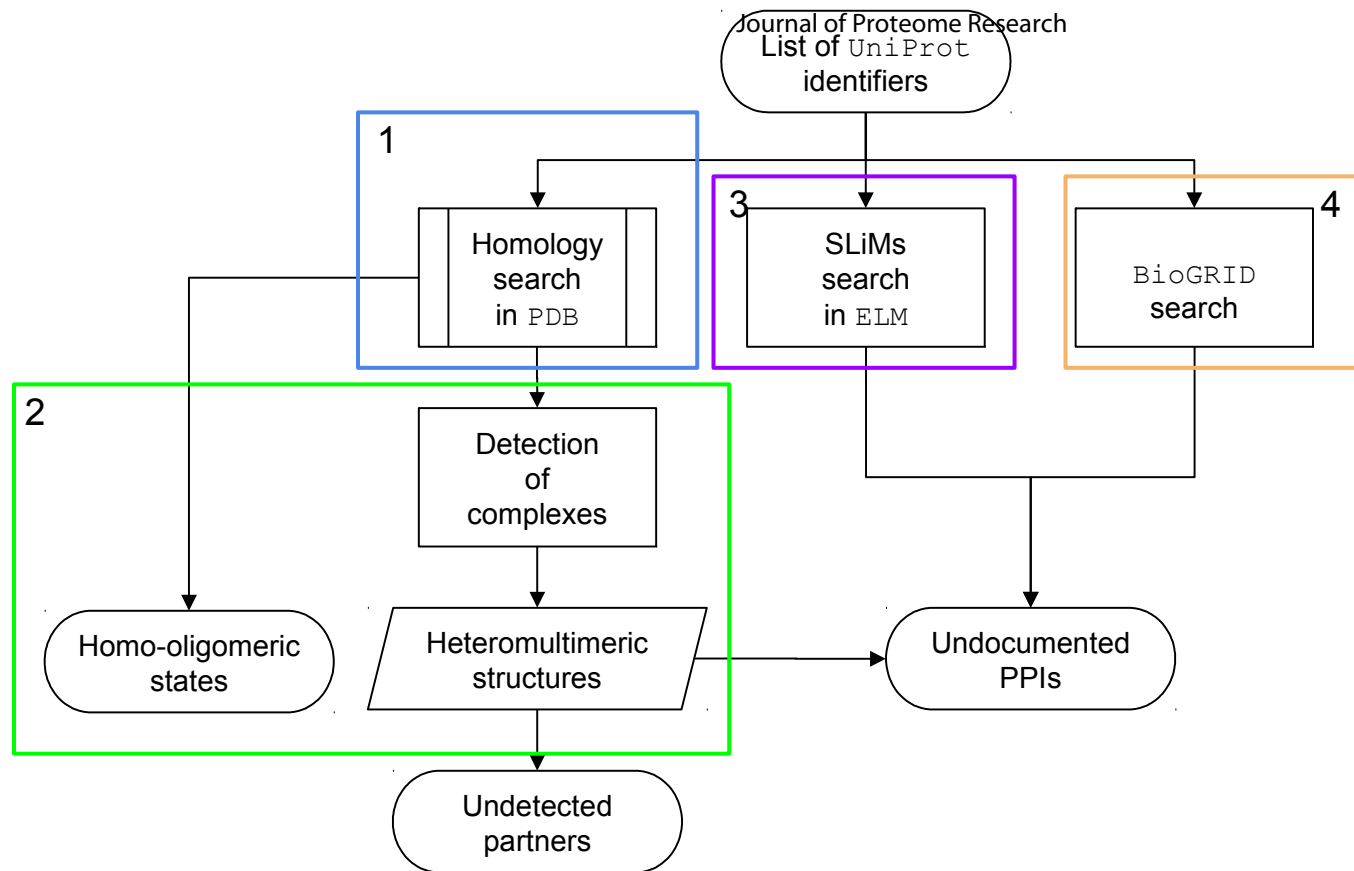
Journal of Proteome Research

List of UniProt identifiers

1

Homology search in PDB

3

SLiMs search in ELM

4

BioGRID search

2

Detection of complexes

Homo-oligomeric states

Heteromultimeric structures

Undocumented PPIs

Undetected partners